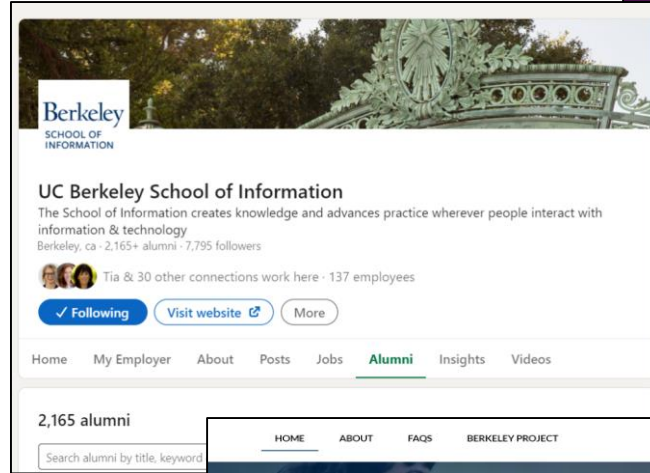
Berkeley
SCHOOL OF
INFORMATION

UC Berkeley School of Information

The School of Information creates knowledge and advances practice wherever people interact with information & technology

Berkeley, ca · 2,165+ alumni · 7,795 followers

Tia & 30 other connections work here · 137 employees

✓ Following

Visit website

More

Home
My Employer
About
Posts
Jobs
Alumni
Insights
Videos

2,165 alumni

Search alumni by title, keyword

HOME
ABOUT
FAQS
BERKELEY PROJECT